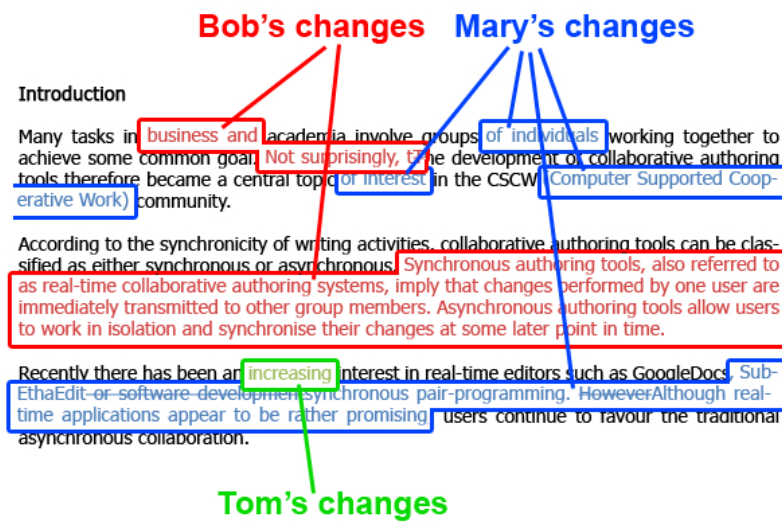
Bob's changes

Mary's changes

Introduction

Many tasks in business and academia involve groups of individuals working together to achieve some common goal. Not surprisingly, tThe development of collaborative authoring tools therefore became a central topic of interest in the CSCW (Computer Supported Cooperative Work) community.

According to the synchronicity of writing activities, collaborative authoring tools can be classified as either synchronous or asynchronous. Synchronous authoring tools, also referred to as real-time collaborative authoring systems, imply that changes performed by one user are immediately transmitted to other group members. Asynchronous authoring tools allow users to work in isolation and synchronise their changes at some later point in time.

Recently there has been an increasing interest in real-time editors such as GoogleDocs, SubEthaEdit or software developmentsynchronous pair-programming. HoweverAlthough real-time applications appear to be rather promising, users continue to favour the traditional asynchronous collaboration.

Tom's changes